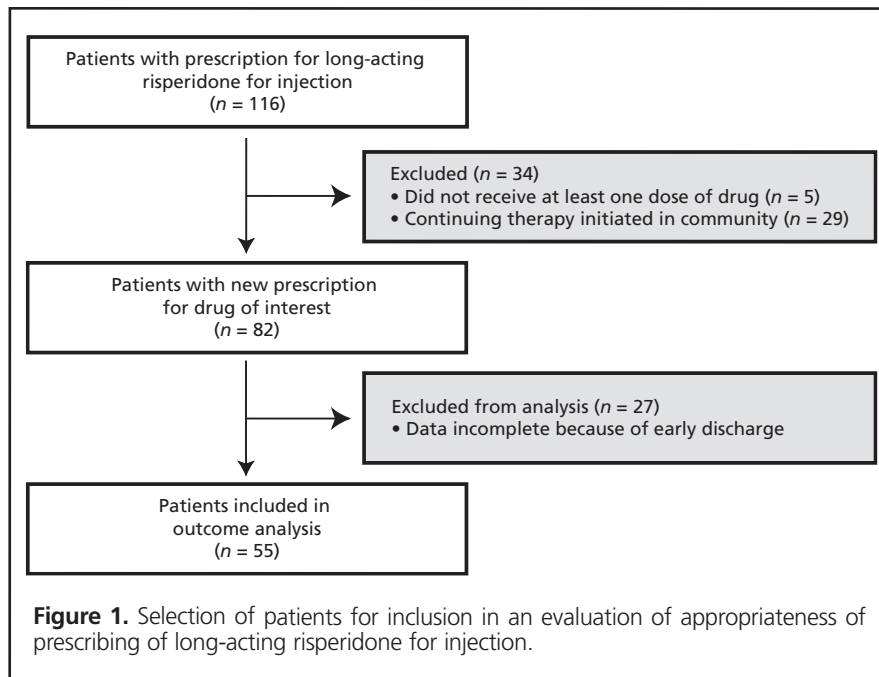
Patients with prescription for long-acting risperidone for injection
($n$ = 116)

Excluded ($n$ = 34)
• Did not receive at least one dose of drug ($n$ = 5)
• Continuing therapy initiated in community ($n$ = 29)

Patients with new prescription for drug of interest
($n$ = 82)

Excluded from analysis ($n$ = 27)
• Data incomplete because of early discharge

Patients included in outcome analysis
($n$ = 55)

**Figure 1.** Selection of patients for inclusion in an evaluation of appropriateness of prescribing of long-acting risperidone for injection.